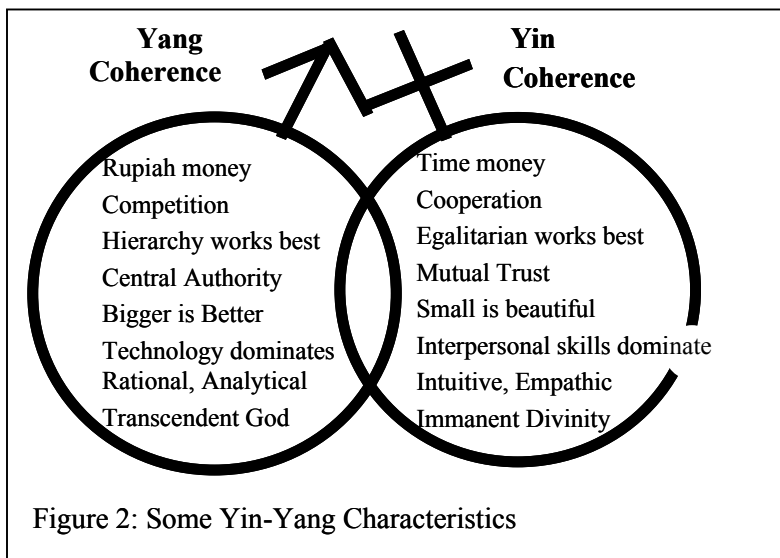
Yang Coherence

Rupiah money
Competition
Hierarchy works best
Central Authority
Bigger is Better
Technology dominates
Rational, Analytical
Transcendent God

Yin Coherence

Time money
Cooperation
Egalitarian works best
Mutual Trust
Small is beautiful
Interpersonal skills dominate
Intuitive, Empathic
Immanent Divinity

Figure 2: Some Yin-Yang Characteristics